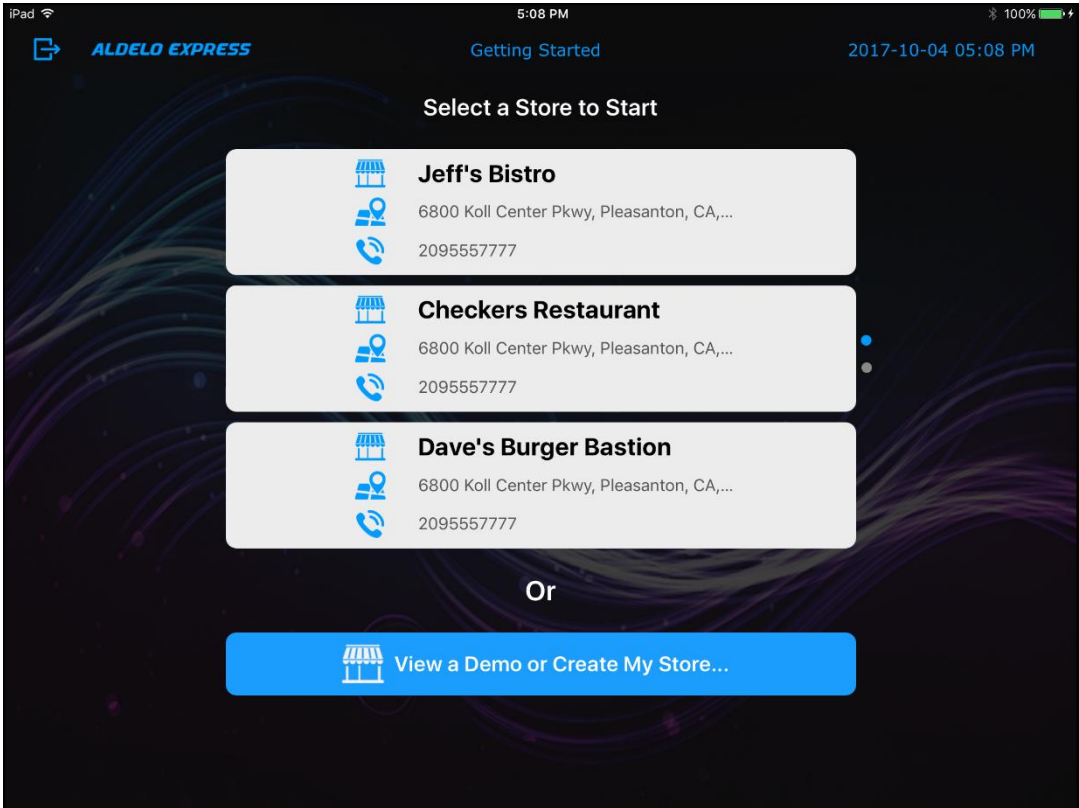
iPad 5:08 PM 100%

ALDELO EXPRESS Getting Started 2017-10-04 05:08 PM

Select a Store to Start

Jeff's Bistro
6800 Koll Center Pkwy, Pleasanton, CA,...
2095557777

Checkers Restaurant
6800 Koll Center Pkwy, Pleasanton, CA,...
2095557777

Dave's Burger Bastion
6800 Koll Center Pkwy, Pleasanton, CA,...
2095557777

Or

View a Demo or Create My Store...